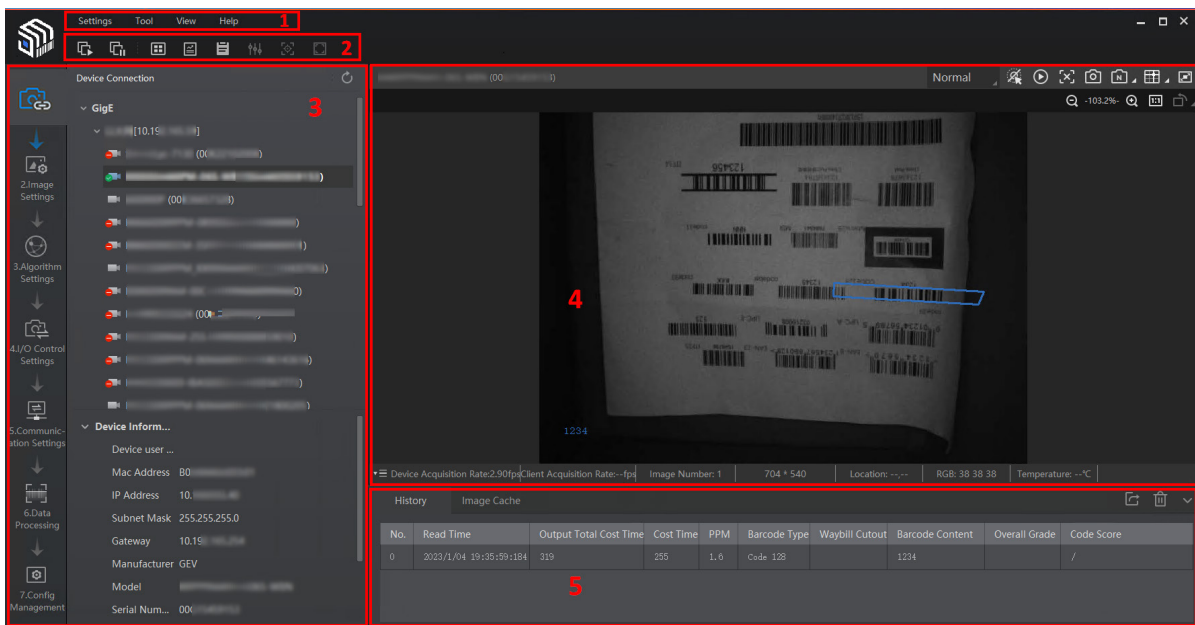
Settings Tool View Help 1

2

Device Connection

3

GigE

[10.19 ]

(00 )

(00 )

)

)

)

)

(00 )

)

)

)

)

2.Image Settings

3.Algorithm Settings

4.I/O Control Settings

5.Communication Settings

6.Data Processing

7.Config Management

Device Inform...

Device user ...

Mac Address B0

IP Address 10.

Subnet Mask 255.255.255.0

Gateway 10.19

Manufacturer GEV

Model

Serial Num... 00

(00 )

Normal

-103.2%

4

1234

Device Acquisition Rate:2.90fps Client Acquisition Rate:--fps Image Number: 1 704 * 540 Location: --,-- RGB: 38 38 38 Temperature: --℃

History Image Cache

| No. | Read Time | Output Total Cost Time | Cost Time | PPM | Barcode Type | Waybill Cutout | Barcode Content | Overall Grade | Code Score |
|---|---|---|---|---|---|---|---|---|---|
| 0 | 2023/1/04 19:35:59:184 | 319 | 255 | 1.6 | Code 128 | | 1234 | | / |

5